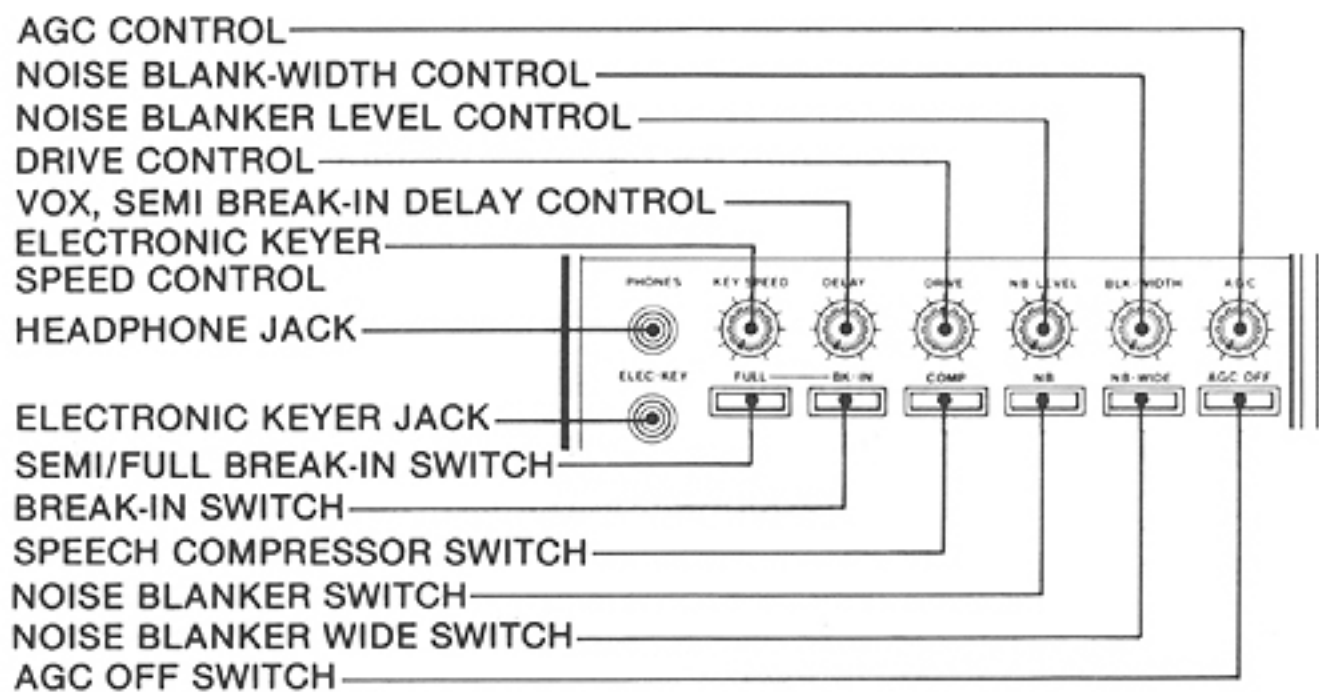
AGC CONTROL
NOISE BLANK-WIDTH CONTROL
NOISE BLANKER LEVEL CONTROL
DRIVE CONTROL
VOX, SEMI BREAK-IN DELAY CONTROL
ELECTRONIC KEYER SPEED CONTROL
HEADPHONE JACK

ELECTRONIC KEYER JACK
SEMI/FULL BREAK-IN SWITCH
BREAK-IN SWITCH
SPEECH COMPRESSOR SWITCH
NOISE BLANKER SWITCH
NOISE BLANKER WIDE SWITCH
AGC OFF SWITCH

PHONES
KEY SPEED
DELAY
DRIVE
NB LEVEL
BLK-WIDTH
AGC
ELEC-KEY
FULL
BK-IN
COMP
NB
NB-WIDE
AGC OFF